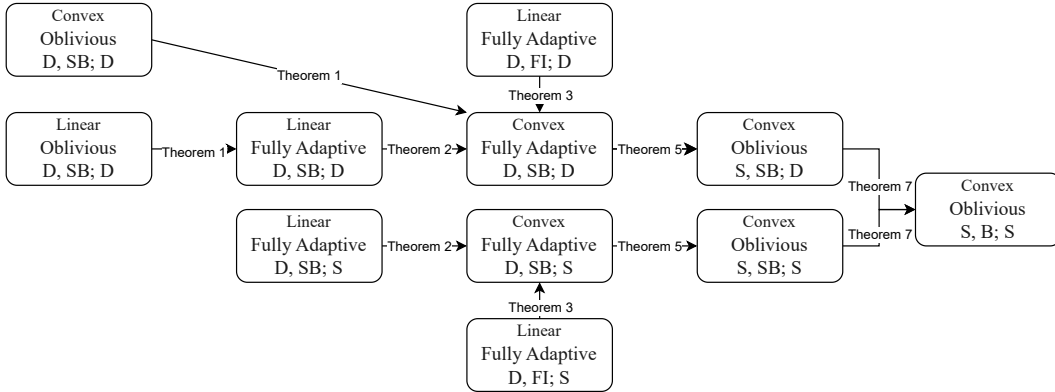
Convex
Oblivious
D, SB; D

Theorem 1

Linear
Fully Adaptive
D, FI; D

Theorem 3

Linear
Oblivious
D, SB; D

Theorem 1

Linear
Fully Adaptive
D, SB; D

Theorem 2

Convex
Fully Adaptive
D, SB; D

Theorem 5

Convex
Oblivious
S, SB; D

Theorem 7

Convex
Oblivious
S, B; S

Theorem 7

Linear
Fully Adaptive
D, SB; S

Theorem 2

Convex
Fully Adaptive
D, SB; S

Theorem 5

Convex
Oblivious
S, SB; S

Theorem 3

Linear
Fully Adaptive
D, FI; S